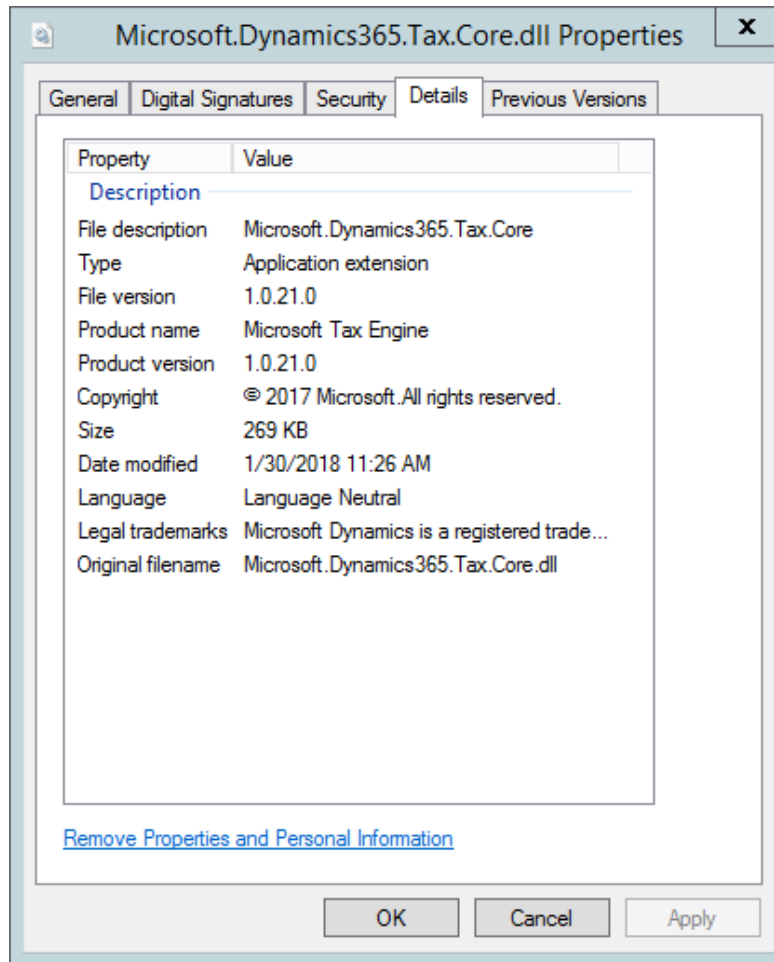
Microsoft.Dynamics365.Tax.Core.dll Properties

x

General | Digital Signatures | Security | Details | Previous Versions

| Property | Value |
|---|---|
| Description | |
| File description | Microsoft.Dynamics365.Tax.Core |
| Type | Application extension |
| File version | 1.0.21.0 |
| Product name | Microsoft Tax Engine |
| Product version | 1.0.21.0 |
| Copyright | © 2017 Microsoft.All rights reserved. |
| Size | 269 KB |
| Date modified | 1/30/2018 11:26 AM |
| Language | Language Neutral |
| Legal trademarks | Microsoft Dynamics is a registered trade... |
| Original filename | Microsoft.Dynamics365.Tax.Core.dll |

Remove Properties and Personal Information

OK | Cancel | Apply